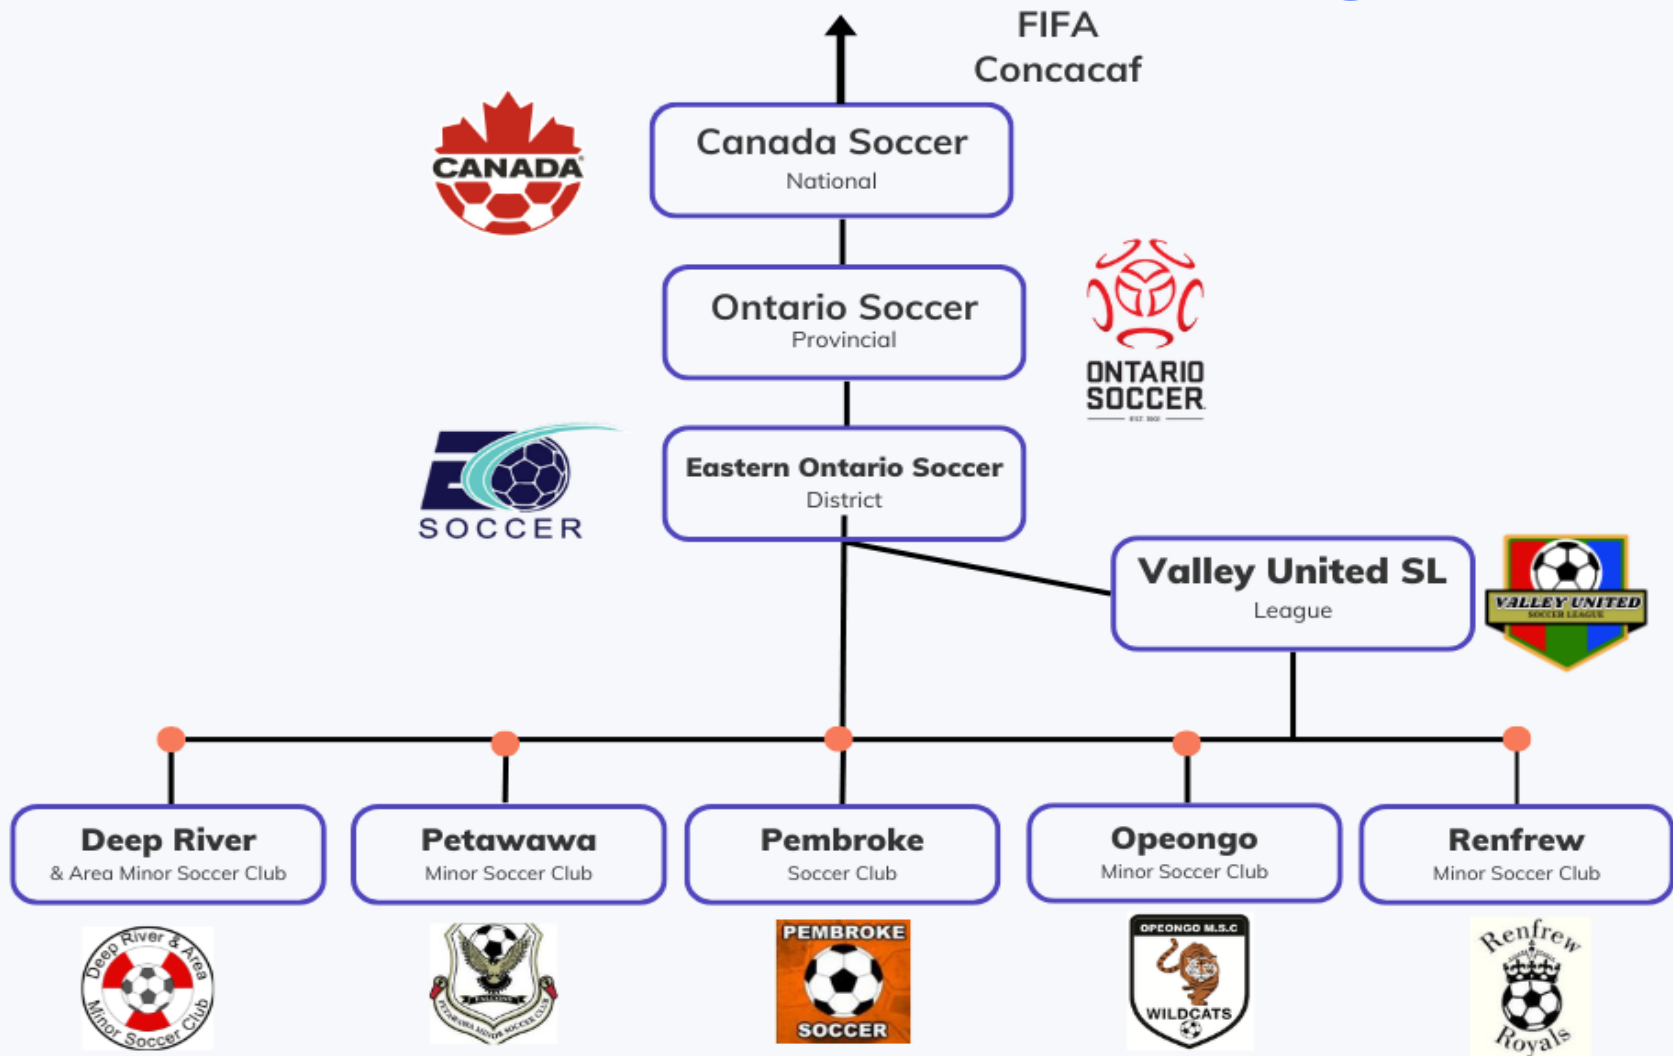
FIFA
Concacaf

CANADA

Canada Soccer
National

Ontario Soccer
Provincial

ONTARIO SOCCER

SOCCER

Eastern Ontario Soccer
District

Valley United SL
League

VALLEY UNITED SOCCER LEAGUE

Deep River
& Area Minor Soccer Club

Petawawa
Minor Soccer Club

Pembroke
Soccer Club

Opeongo
Minor Soccer Club

Renfrew
Minor Soccer Club

Deep River & Area Minor Soccer Club

PEMBROKE SOCCER

OPEONGO M.S.C WILDCATS

Renfrew Royals